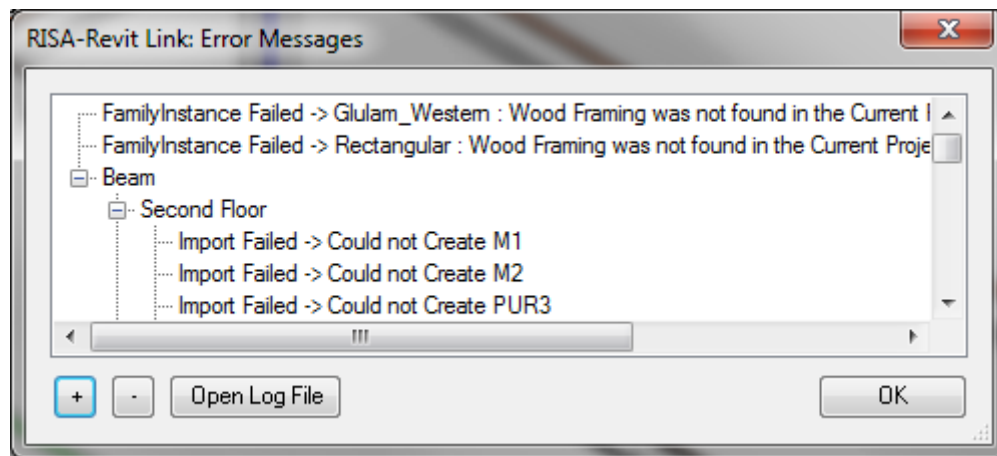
RISA-Revit Link: Error Messages

FamilyInstance Failed -> Glulam_Western : Wood Framing was not found in the Current I
FamilyInstance Failed -> Rectangular : Wood Framing was not found in the Current Proje
Beam
Second Floor
Import Failed -> Could not Create M1
Import Failed -> Could not Create M2
Import Failed -> Could not Create PUR3

+
-
Open Log File
OK